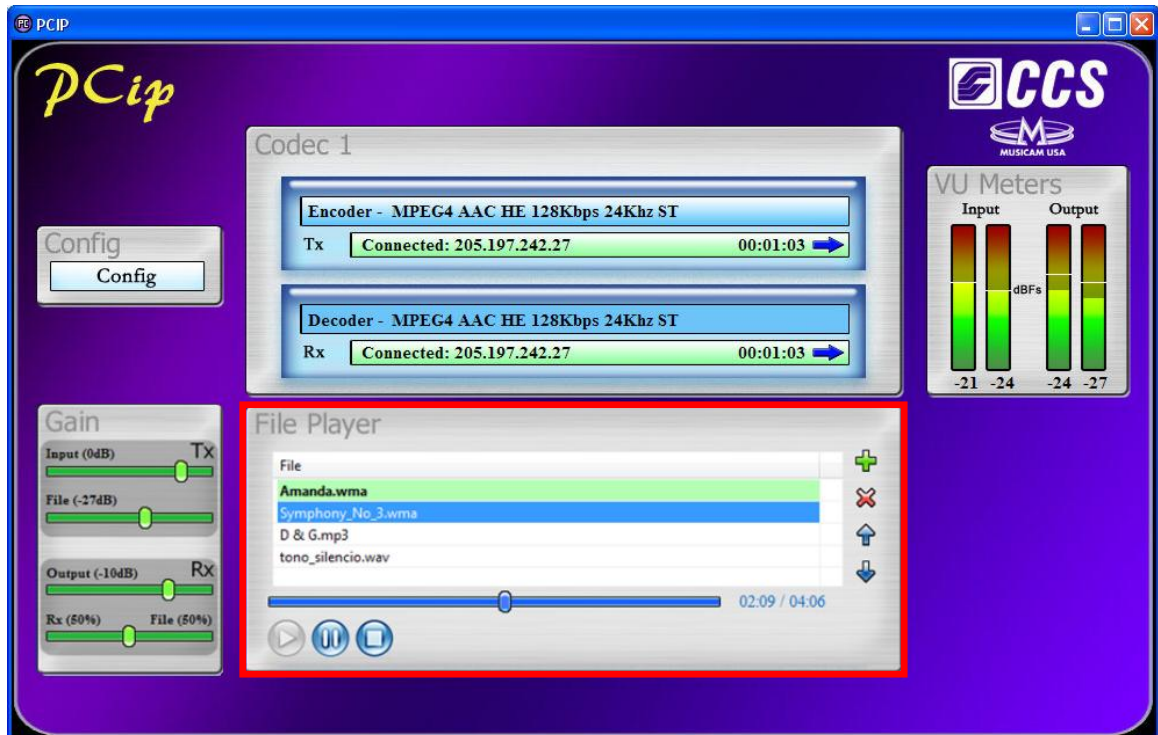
PCIP

PCip

CCS
MUSICAM USA

Codec 1

Encoder - MPEG4 AAC HE 128Kbps 24Khz ST
Tx Connected: 205.197.242.27 00:01:03

Decoder - MPEG4 AAC HE 128Kbps 24Khz ST
Rx Connected: 205.197.242.27 00:01:03

Config
Config

VU Meters
Input Output
dBFs
-21 -24 -24 -27

Gain
Input (0dB) TX
File (-27dB)
Output (-10dB) RX
Rx (50%) File (50%)

File Player

| File |
|---|
| Amanda.wma |
| Symphony_No_3.wma |
| D & G.mp3 |
| tono_silencio.wav |

02:09 / 04:06